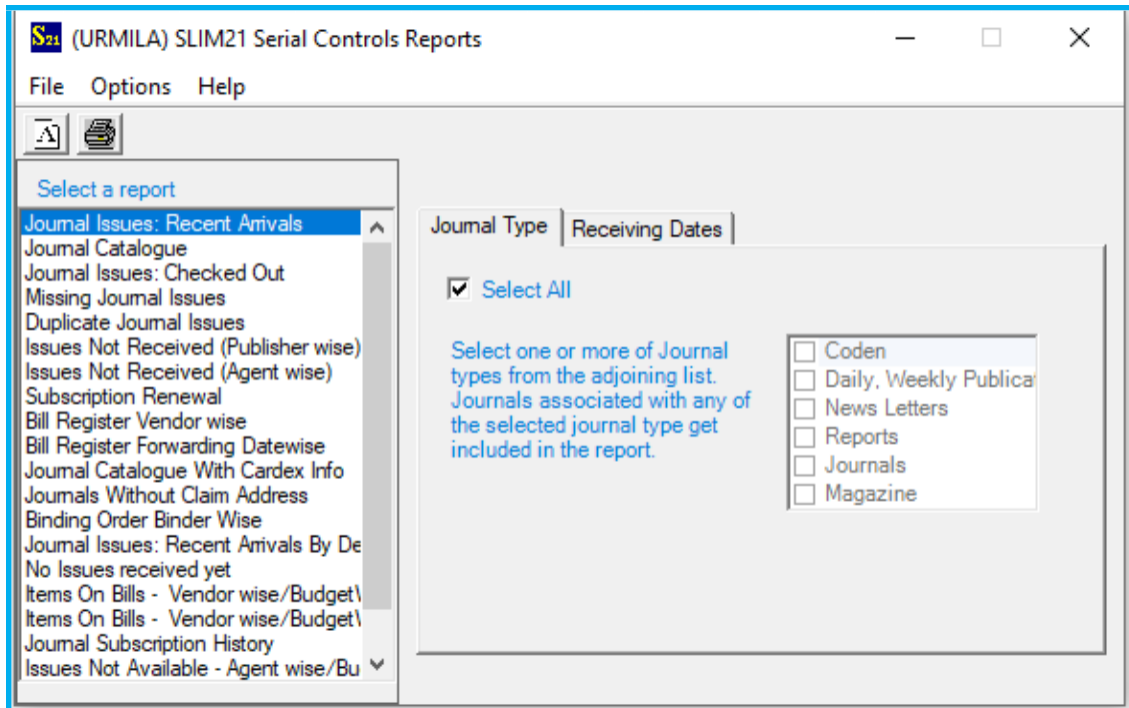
S21 (URMILA) SLIM21 Serial Controls Reports

File Options Help

Select a report

Journal Issues: Recent Arrivals
Journal Catalogue
Journal Issues: Checked Out
Missing Journal Issues
Duplicate Journal Issues
Issues Not Received (Publisher wise)
Issues Not Received (Agent wise)
Subscription Renewal
Bill Register Vendor wise
Bill Register Forwarding Datewise
Journal Catalogue With Cardex Info
Journals Without Claim Address
Binding Order Binder Wise
Journal Issues: Recent Arrivals By De
No Issues received yet
Items On Bills - Vendor wise/Budget\
Items On Bills - Vendor wise/Budget\
Journal Subscription History
Issues Not Available - Agent wise/Bu

Journal Type | Receiving Dates

Select All

Select one or more of Journal types from the adjoining list. Journals associated with any of the selected journal type get included in the report.

Coden
Daily, Weekly Publicat
News Letters
Reports
Journals
Magazine